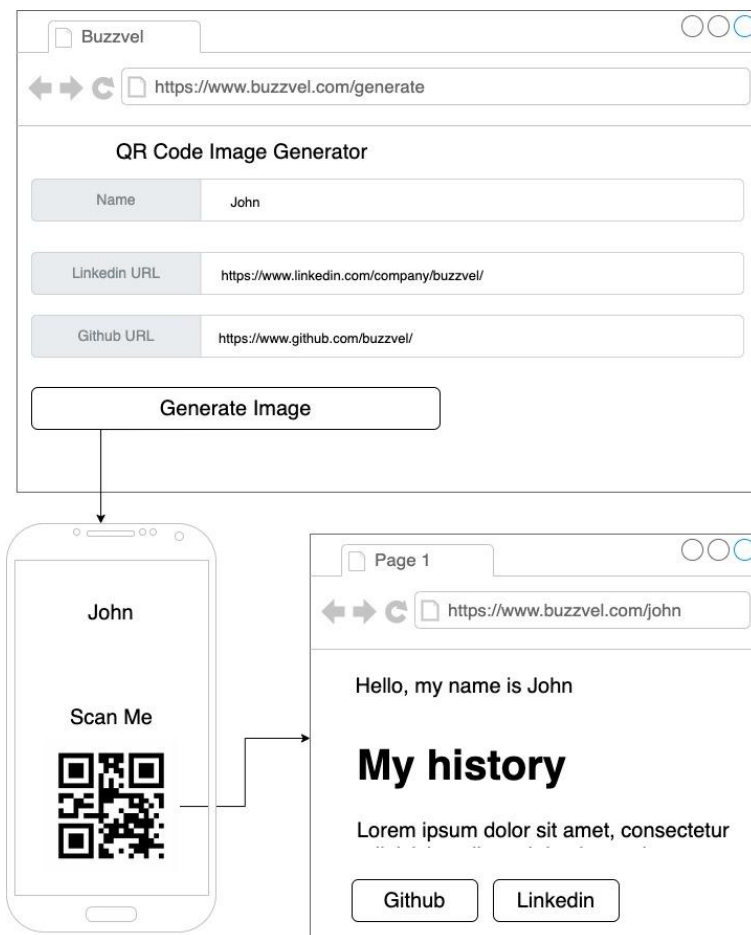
Buzzvel

https://www.buzzvel.com/generate

QR Code Image Generator

| Name | John |
|---|---|
| Linkedin URL | https://www.linkedin.com/company/buzzvel/ |
| Github URL | https://www.github.com/buzzvel/ |

Generate Image

John

Scan Me

Page 1

https://www.buzzvel.com/john

Hello, my name is John

My history

Lorem ipsum dolor sit amet, consectetur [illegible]

Github

Linkedin